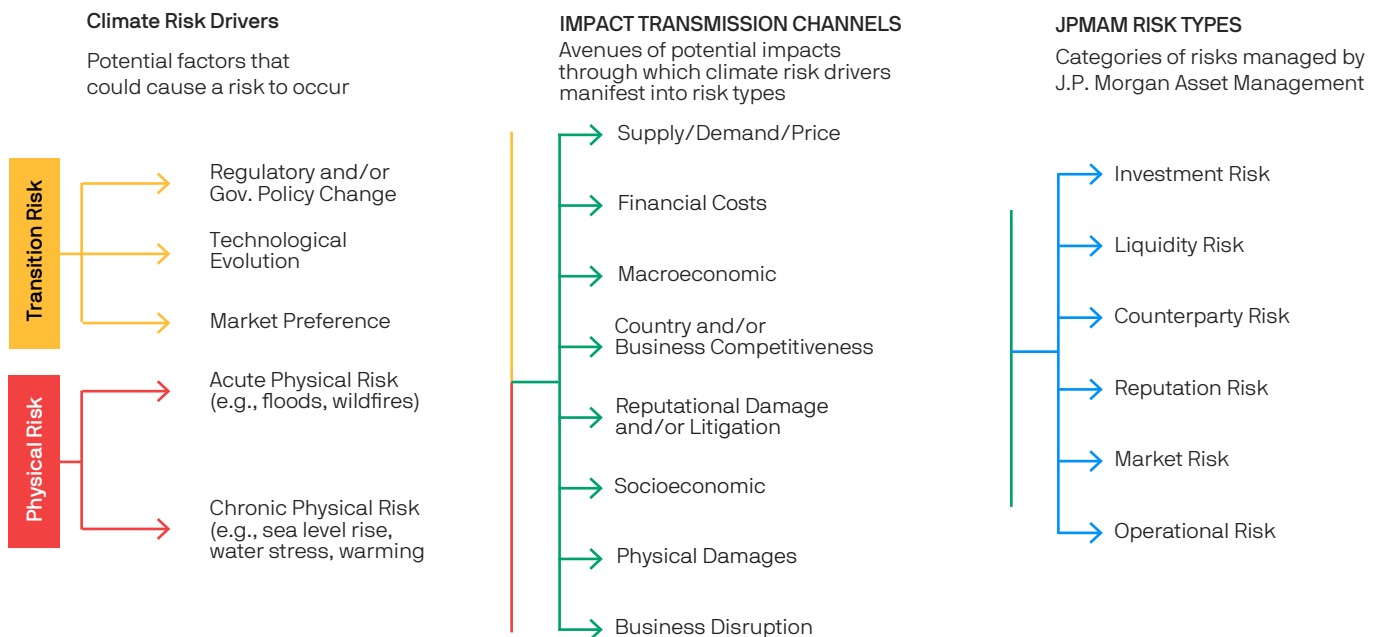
Climate Risk Drivers

Potential factors that could cause a risk to occur

Transition Risk

Regulatory and/or Gov. Policy Change

Technological Evolution

Market Preference

Physical Risk

Acute Physical Risk (e.g., floods, wildfires)

Chronic Physical Risk (e.g., sea level rise, water stress, warming

IMPACT TRANSMISSION CHANNELS

Avenues of potential impacts through which climate risk drivers manifest into risk types

Supply/Demand/Price

Financial Costs

Macroeconomic

Country and/or Business Competitiveness

Reputational Damage and/or Litigation

Socioeconomic

Physical Damages

Business Disruption

JPMAM RISK TYPES

Categories of risks managed by J.P. Morgan Asset Management

Investment Risk

Liquidity Risk

Counterparty Risk

Reputation Risk

Market Risk

Operational Risk